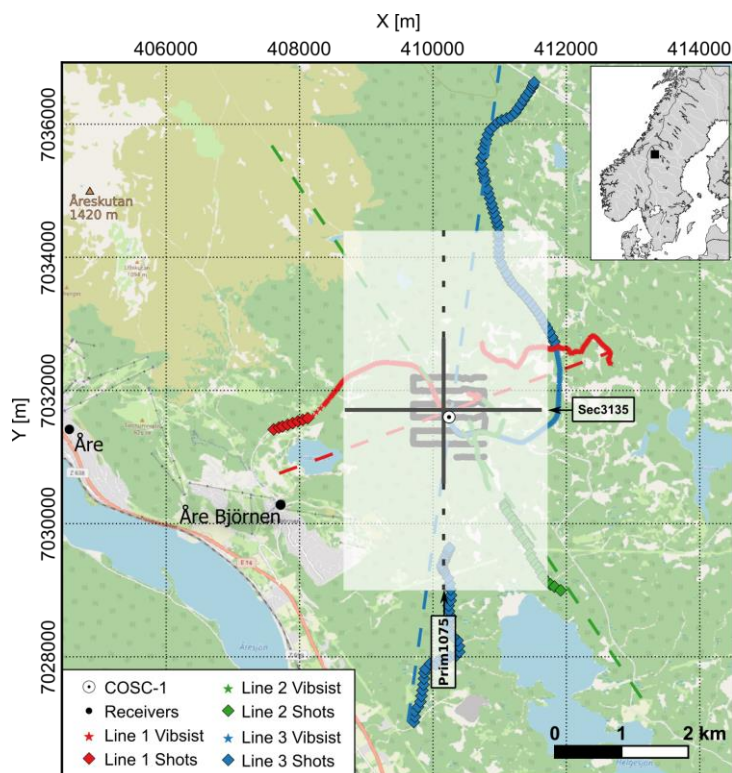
X [m]
406000 408000 410000 412000 414000

Y [m]
7036000
7034000
7032000
7030000
7028000

Åreskutan
1420 m

Åre

Åre Björnen

Sec3135

Prim1075

COSC-1
Receivers
Line 1 Vibsist
Line 1 Shots
Line 2 Vibsist
Line 2 Shots
Line 3 Vibsist
Line 3 Shots

0 1 2 km